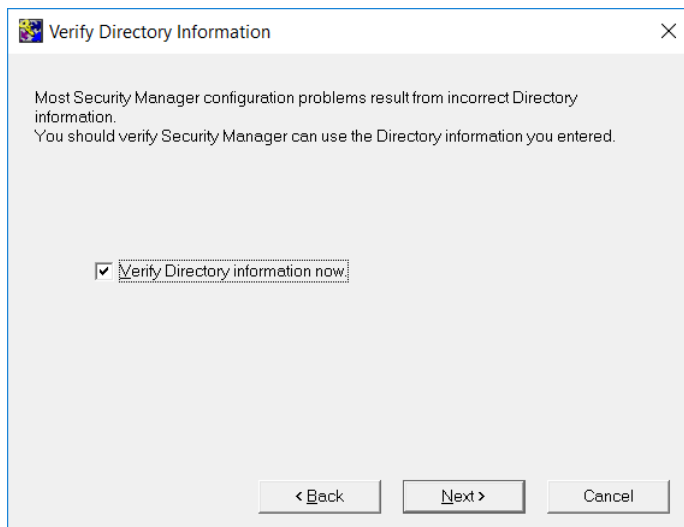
Verify Directory Information

×

Most Security Manager configuration problems result from incorrect Directory information.
You should verify Security Manager can use the Directory information you entered.

Verify Directory information now.

< Back

Next >

Cancel